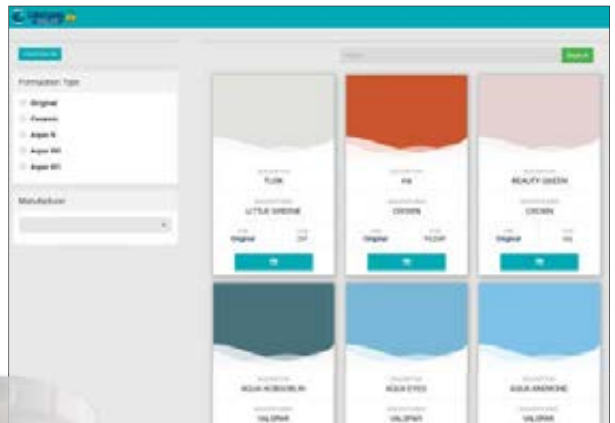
Formulation Type

Original

Ceramic

Aqua N

Aqua WI

Aqua WI

Manufacturer

Search

TUSK

LITTLE GREENE

Original

HA

CROWN

Original

BEAUTY QUEEN

CROWN

AQUA HORIZON

VALSPAR

AQUA EYES

VALSPAR

AQUA ANEMONE

VALSPAR